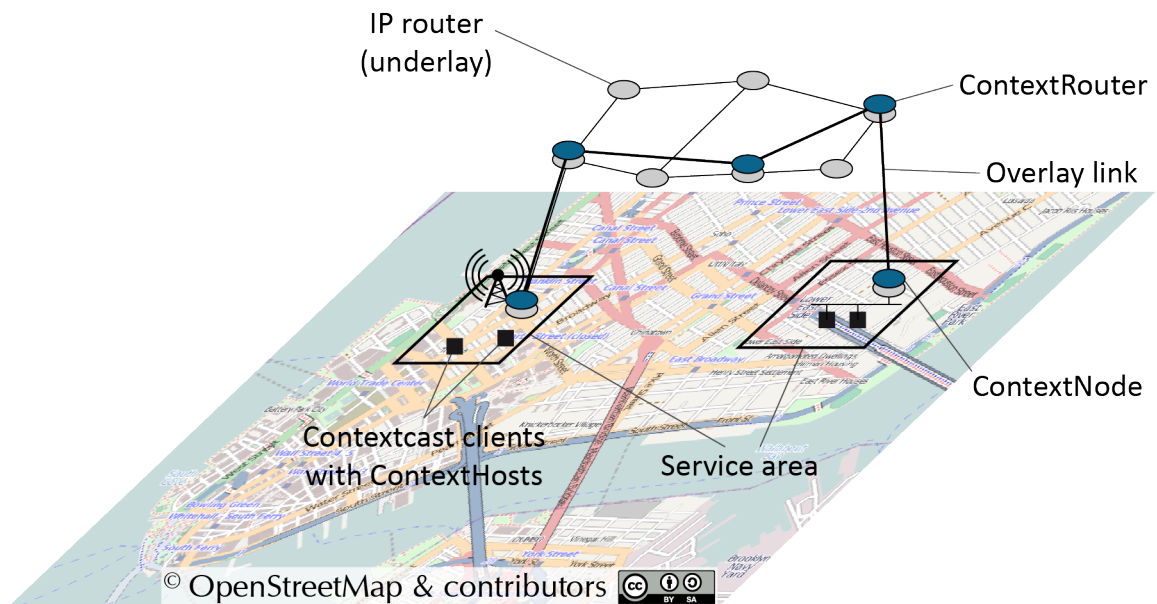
IP router (underlay)

ContextRouter

Overlay link

ContextNode

Contextcast clients with ContextHosts

Service area

Prince Street
Lower East Side-2nd Avenue
Canal Street
Canal Street
Canal Street
Grand Street
East Broadway
World Trade Center
Wall Street
Bowling Green
Whitehall - South Ferry
South Ferry
York Street

© OpenStreetMap & contributors

BY SA